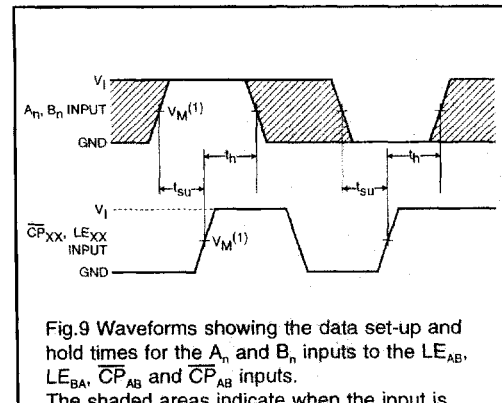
$V_I$
$A_n$, $B_n$ INPUT
$V_M^{(1)}$
GND
$t_{su}$
$t_h$
$t_{su}$
$t_h$
$V_I$
$\overline{CP}_{XX}$, $LE_{XX}$ INPUT
$V_M^{(1)}$
GND

Fig.9 Waveforms showing the data set-up and hold times for the $A_n$ and $B_n$ inputs to the $LE_{AB}$, $LE_{BA}$, $\overline{CP}_{AB}$ and $\overline{CP}_{AB}$ inputs.
The shaded areas indicate when the input is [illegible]